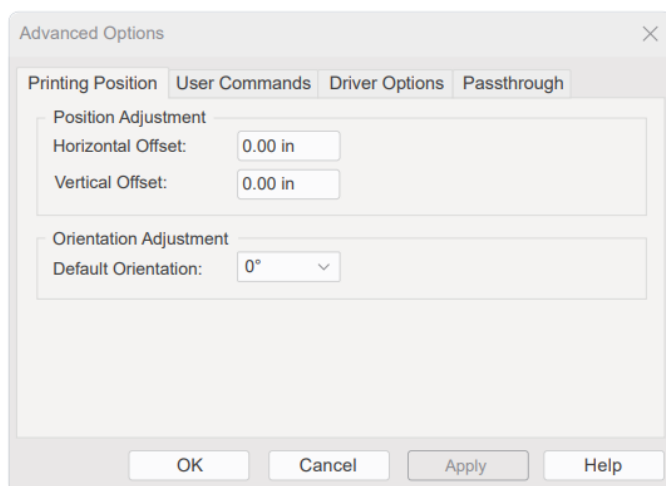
Advanced Options

Printing Position | User Commands | Driver Options | Passthrough

Position Adjustment

Horizontal Offset: 0.00 in

Vertical Offset: 0.00 in

Orientation Adjustment

Default Orientation: 0°

OK | Cancel | Apply | Help